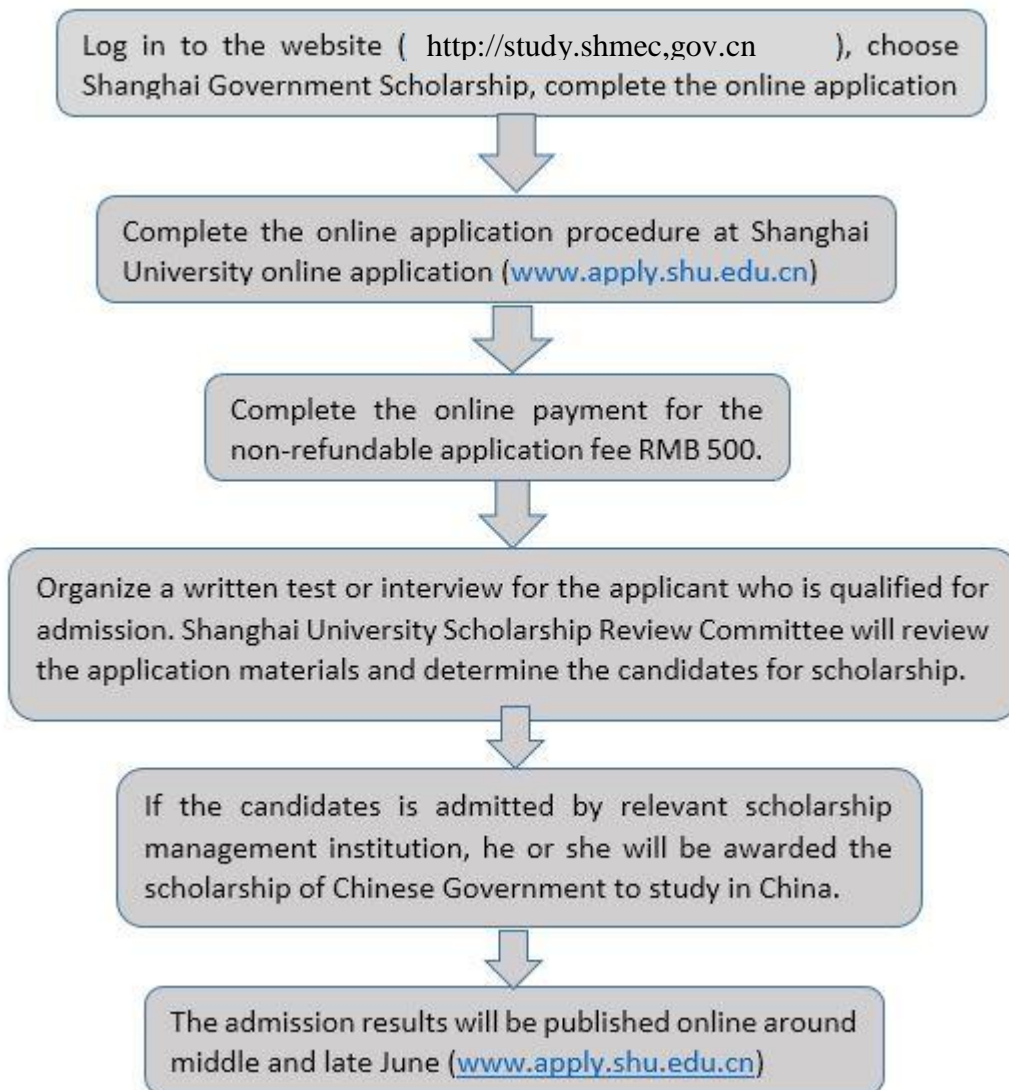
Log in to the website ( http://study.shmec,gov.cn ), choose Shanghai Government Scholarship, complete the online application

Complete the online application procedure at Shanghai University online application (www.apply.shu.edu.cn)

Complete the online payment for the non-refundable application fee RMB 500.

Organize a written test or interview for the applicant who is qualified for admission. Shanghai University Scholarship Review Committee will review the application materials and determine the candidates for scholarship.

If the candidates is admitted by relevant scholarship management institution, he or she will be awarded the scholarship of Chinese Government to study in China.

The admission results will be published online around middle and late June (www.apply.shu.edu.cn)